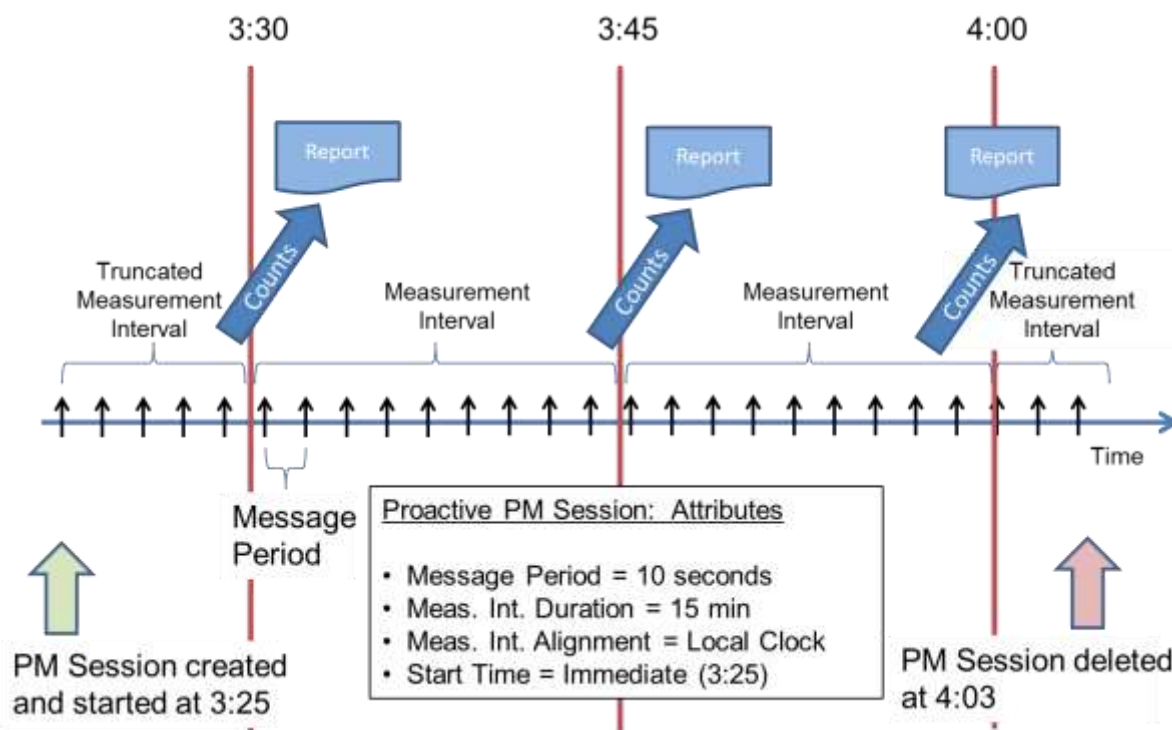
3:30

3:45

4:00

Report

Report

Report

Counts

Counts

Counts

Truncated Measurement Interval

Measurement Interval

Measurement Interval

Truncated Measurement Interval

Time

Message Period

Proactive PM Session: Attributes

• Message Period = 10 seconds
• Meas. Int. Duration = 15 min
• Meas. Int. Alignment = Local Clock
• Start Time = Immediate (3:25)

PM Session created and started at 3:25

PM Session deleted at 4:03